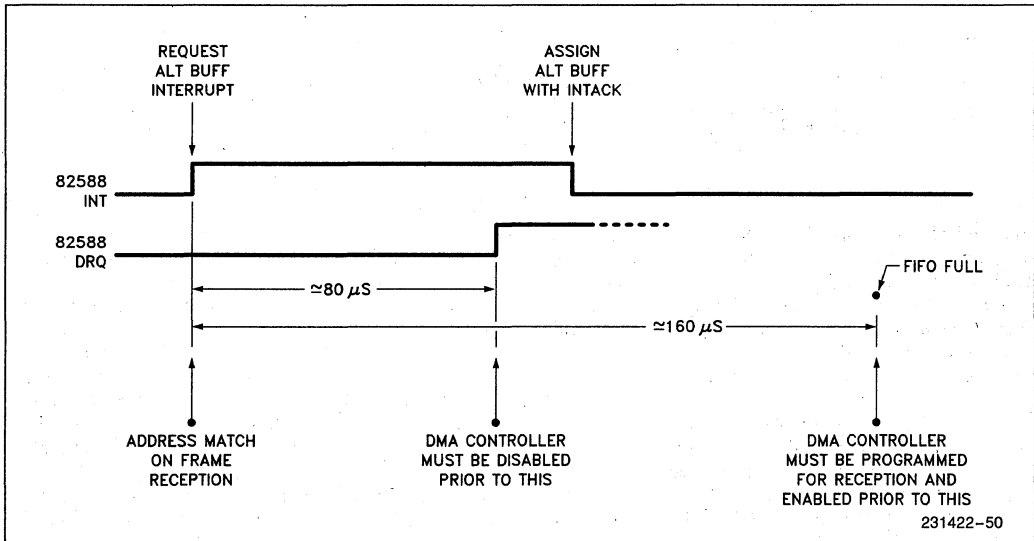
REQUEST ALT BUFF INTERRUPT

ASSIGN ALT BUFF WITH INTACK

82588 INT

82588 DRQ

≃80 $\mu$S

FIFO FULL

≃160 $\mu$S

ADDRESS MATCH ON FRAME RECEPTION

DMA CONTROLLER MUST BE DISABLED PRIOR TO THIS

DMA CONTROLLER MUST BE PROGRAMMED FOR RECEPTION AND ENABLED PRIOR TO THIS

231422–50